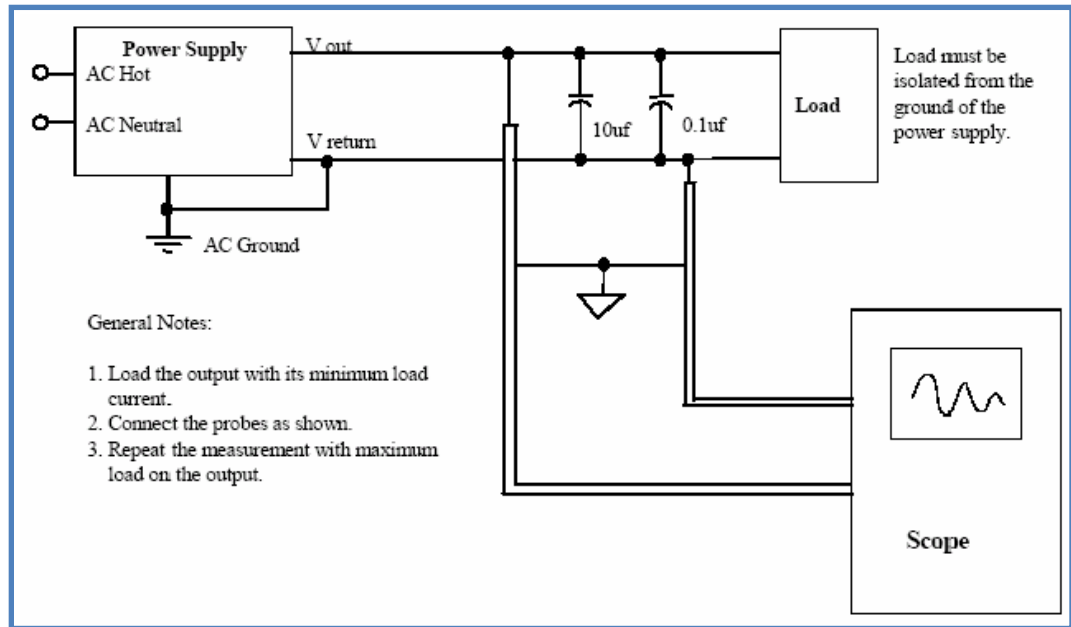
Power Supply

AC Hot

AC Neutral

V out

V return

AC Ground

10uf

0.1uf

Load

Load must be isolated from the ground of the power supply.

General Notes:

1. Load the output with its minimum load current.
2. Connect the probes as shown.
3. Repeat the measurement with maximum load on the output.

Scope